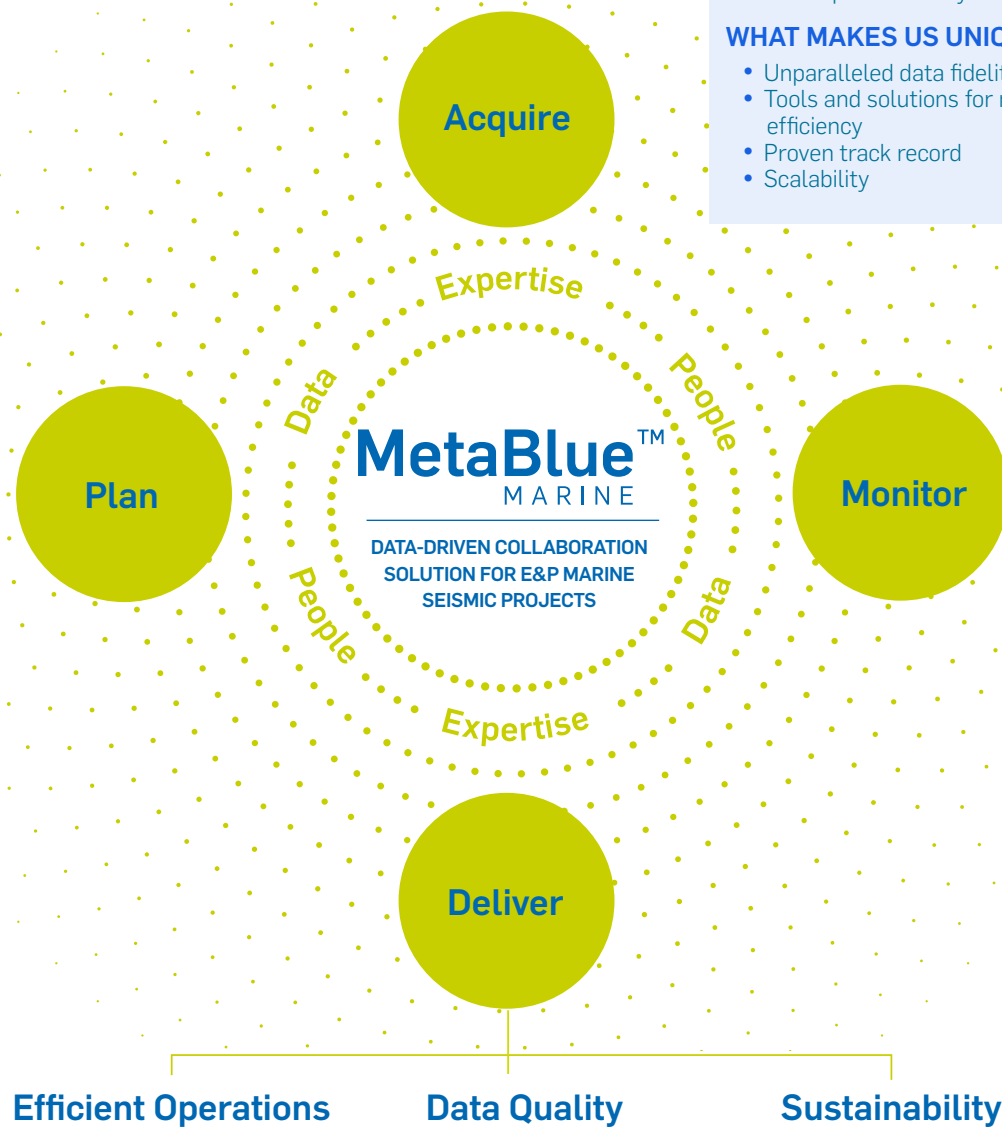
WHAT MAKES US UNIC

- Unparalleled data fidelit
- Tools and solutions for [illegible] efficiency
- Proven track record
- Scalability

Acquire

Expertise

Data

People

Plan

MetaBlue™
MARINE

DATA-DRIVEN COLLABORATION SOLUTION FOR E&P MARINE SEISMIC PROJECTS

Monitor

People

Data

Expertise

Deliver

Efficient Operations

Data Quality

Sustainability